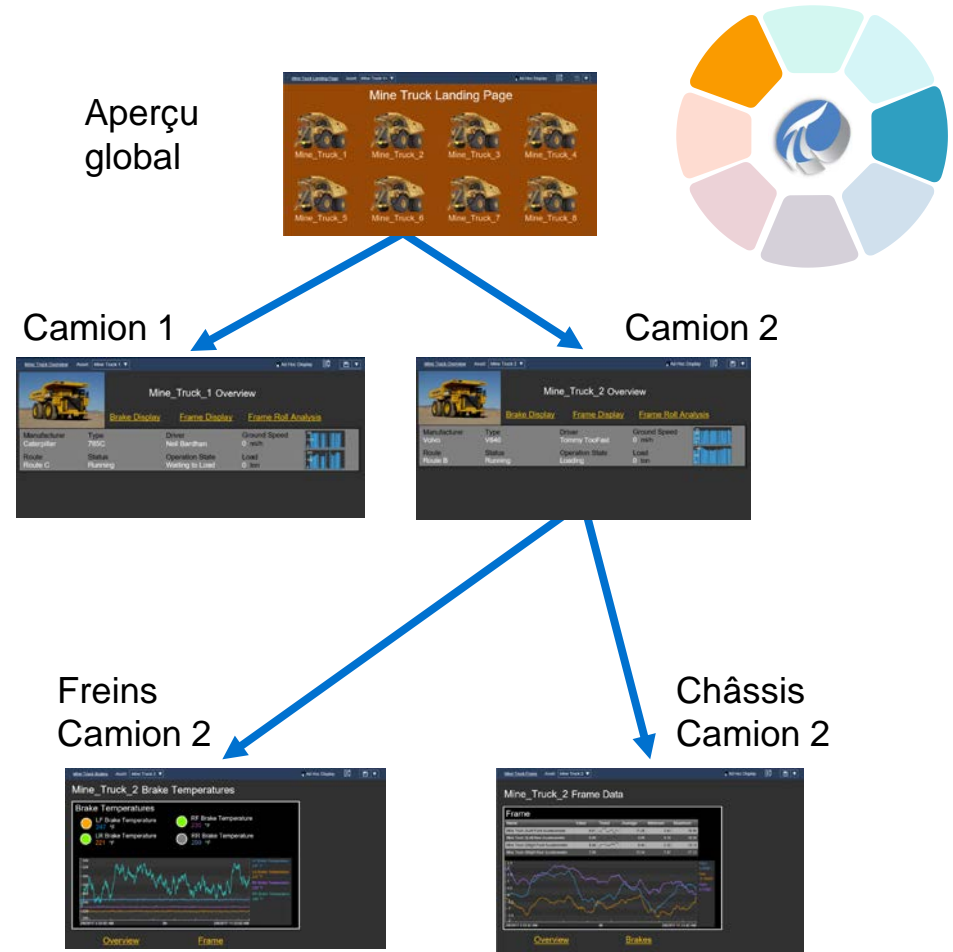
Aperçu global

Mine Truck Landing Page

Mine_Truck_1 Mine_Truck_2 Mine_Truck_3 Mine_Truck_4

Mine_Truck_5 Mine_Truck_6 Mine_Truck_7 Mine_Truck_8

Camion 1

Camion 2

Mine_Truck_1 Overview

Brake Display Frame Display Frame Roll Analysis

| Manufacturer | Type | Driver | Ground Speed |
|---|---|---|---|
| Caterpillar | 785C | Neil Bardhan | 0 mi/h |
| Route | Status | Operation State | Load |
| Route C | Running | Waiting to Load | 0 ton |

Mine_Truck_2 Overview

Brake Display Frame Display Frame Roll Analysis

| Manufacturer | Type | Driver | Ground Speed |
|---|---|---|---|
| Volvo | V840 | Tommy TooFast | 0 mi/h |
| Route | Status | Operation State | Load |
| Route B | Running | Loading | 0 ton |

Freins Camion 2

Châssis Camion 2

Mine_Truck_2 Brake Temperatures

Brake Temperatures

LF Brake Temperature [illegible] °F

RF Brake Temperature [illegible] °F

LR Brake Temperature 221 °F

RR Brake Temperature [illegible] °F

Overview Frame

Mine_Truck_2 Frame Data

Frame

Overview Brakes